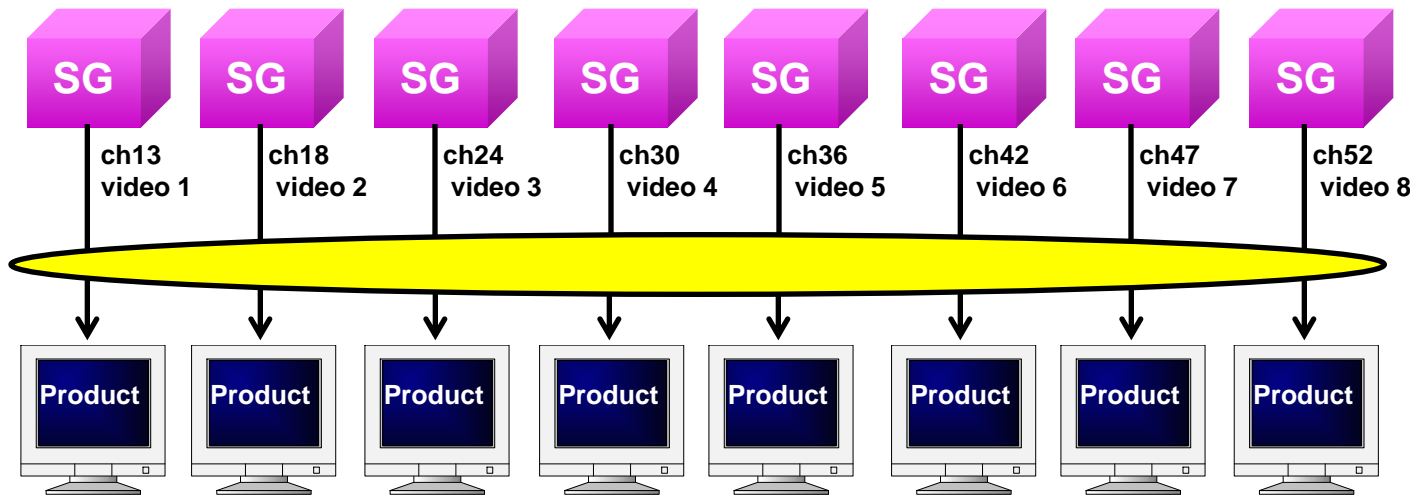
SG SG SG SG SG SG SG SG

ch13 video 1

ch18 video 2

ch24 video 3

ch30 video 4

ch36 video 5

ch42 video 6

ch47 video 7

ch52 video 8

Product Product Product Product Product Product Product Product